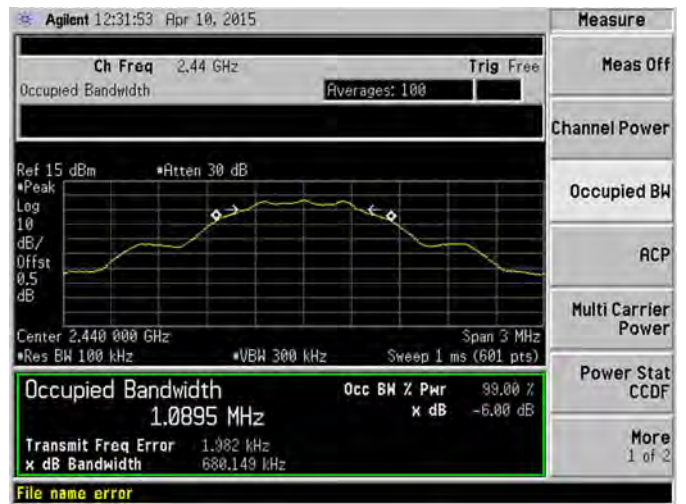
Agilent 12:31:53 Apr 10, 2015

Ch Freq 2.44 GHz
Trig Free
Occupied Bandwidth
Averages: 100

Ref 15 dBm
•Atten 30 dB
•Peak
Log
10
dB/
Offst
0.5
dB

Center 2.440 000 GHz
Span 3 MHz
•Res BW 100 kHz
•VBW 300 kHz
Sweep 1 ms (601 pts)

Occupied Bandwidth
1.0895 MHz
Occ BW % Pwr 99.00 %
x dB -6.00 dB
Transmit Freq Error 1.982 kHz
x dB Bandwidth 680.149 kHz

File name error

Measure
Meas Off
Channel Power
Occupied BW
ACP
Multi Carrier Power
Power Stat CCDF
More 1 of 2